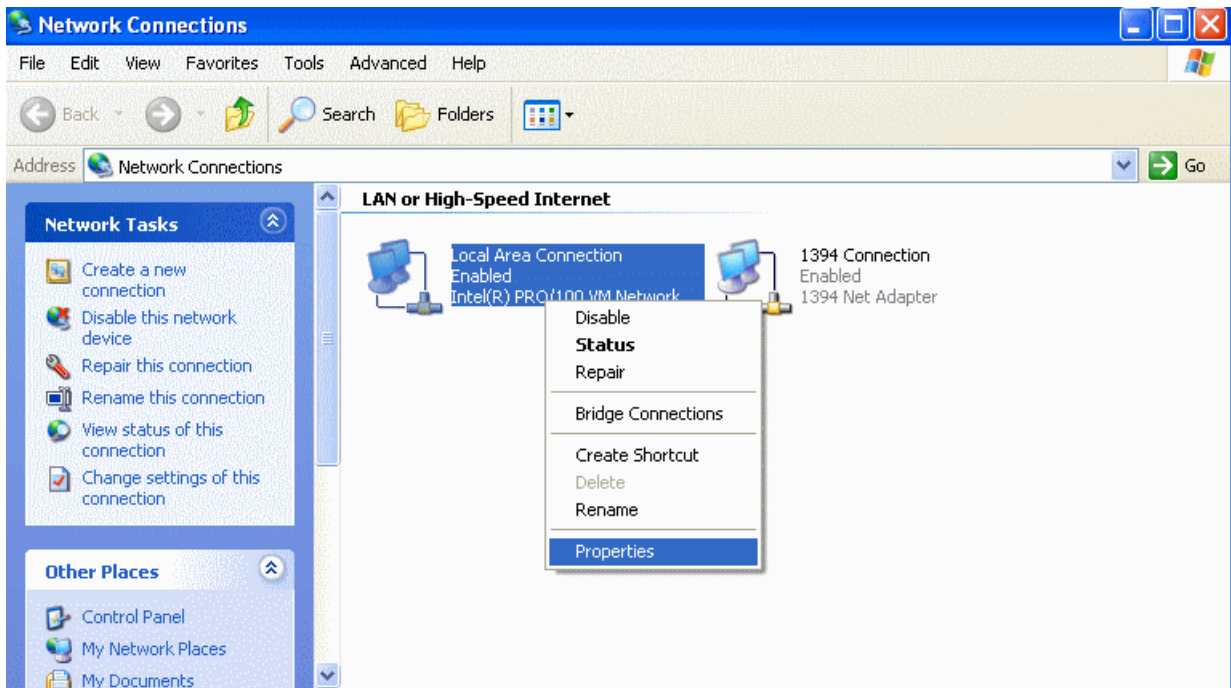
Network Connections

File Edit View Favorites Tools Advanced Help

Back Search Folders

Address Network Connections Go

Network Tasks

Create a new connection
Disable this network device
Repair this connection
Rename this connection
View status of this connection
Change settings of this connection

Other Places

Control Panel
My Network Places
My Documents

LAN or High-Speed Internet

Local Area Connection
Enabled
Intel(R) PRO/100 VM Network

1394 Connection
Enabled
1394 Net Adapter

Disable
Status
Repair
Bridge Connections
Create Shortcut
Delete
Rename
Properties